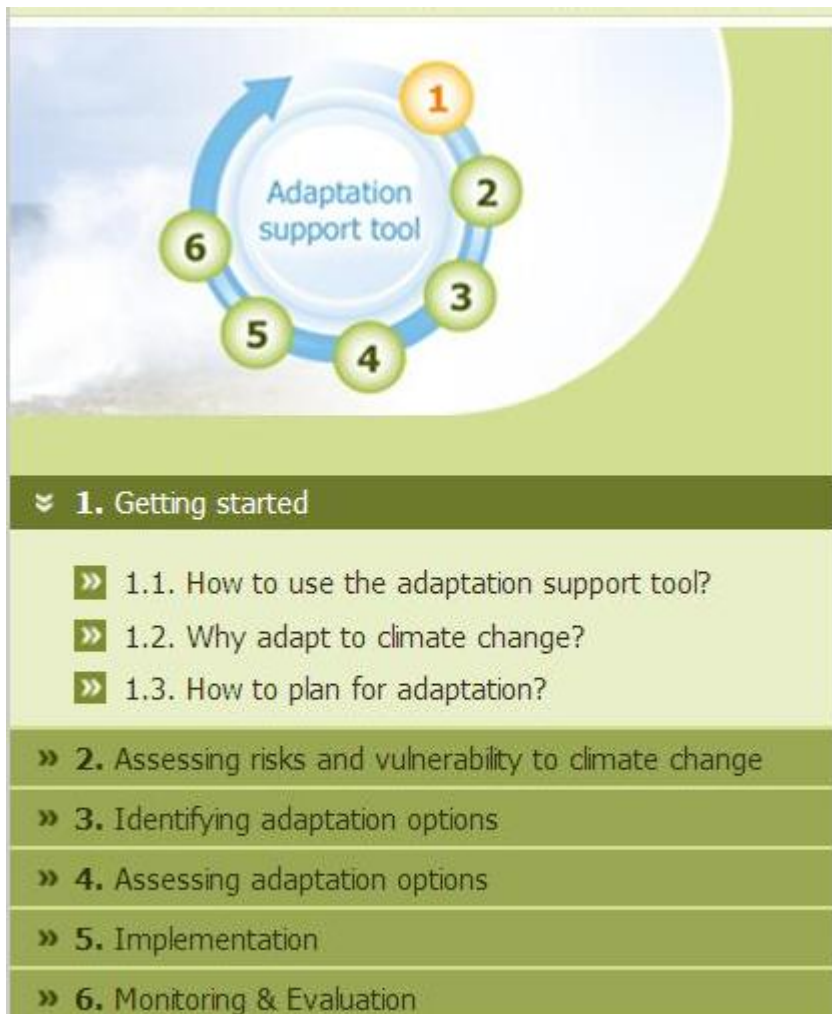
1
2
3
4
5
6
Adaptation support tool

» 1. Getting started

» 1.1. How to use the adaptation support tool?
» 1.2. Why adapt to climate change?
» 1.3. How to plan for adaptation?

» 2. Assessing risks and vulnerability to climate change
» 3. Identifying adaptation options
» 4. Assessing adaptation options
» 5. Implementation
» 6. Monitoring & Evaluation